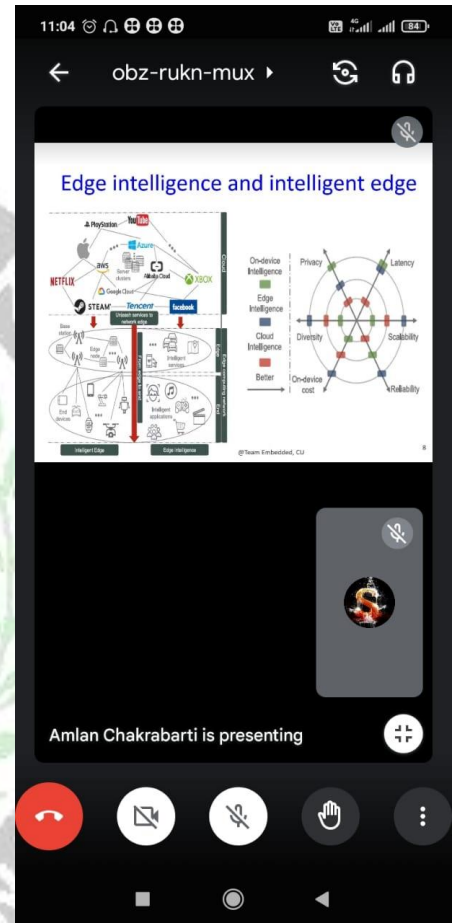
11:04

84

obz-rukn-mux

Edge intelligence and intelligent edge

PlayStation YouTube Azure aws Server clusters Alibaba Cloud XBOX NETFLIX Google Cloud STEAM Tencent facebook

Cloud

Unleash services to network edge

Base station Edge node Intelligent services

Edge

End devices Intelligent applications

End

Intelligent Edge Edge Intelligence

On-device intelligence

Edge intelligence

Cloud intelligence

Better

Privacy Latency Diversity Scalability On-device cost Reliability

@Team Embedded, CU

Amlan Chakrabarti is presenting